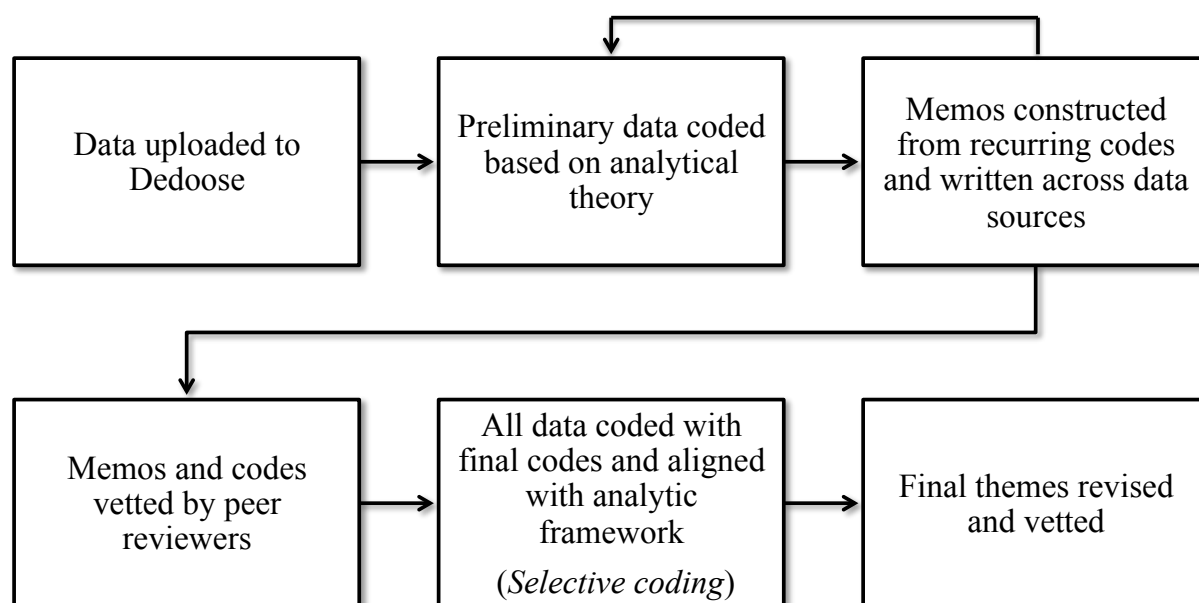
Data uploaded to Dedoose

Preliminary data coded based on analytical theory

Memos constructed from recurring codes and written across data sources

Memos and codes vetted by peer reviewers

All data coded with final codes and aligned with analytic framework

(Selective coding)

Final themes revised and vetted